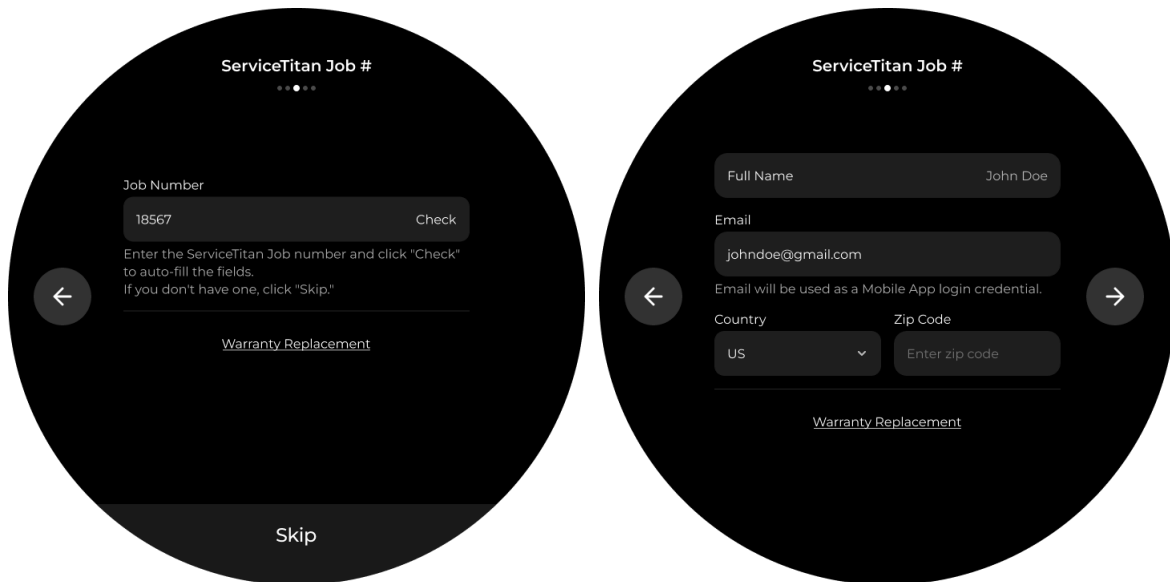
ServiceTitan Job #

Job Number

18567 Check

Enter the ServiceTitan Job number and click "Check" to auto-fill the fields.
If you don't have one, click "Skip."

Warranty Replacement

Skip

ServiceTitan Job #

Full Name John Doe

Email

johndoe@gmail.com

Email will be used as a Mobile App login credential.

Country

US

Zip Code

Enter zip code

Warranty Replacement